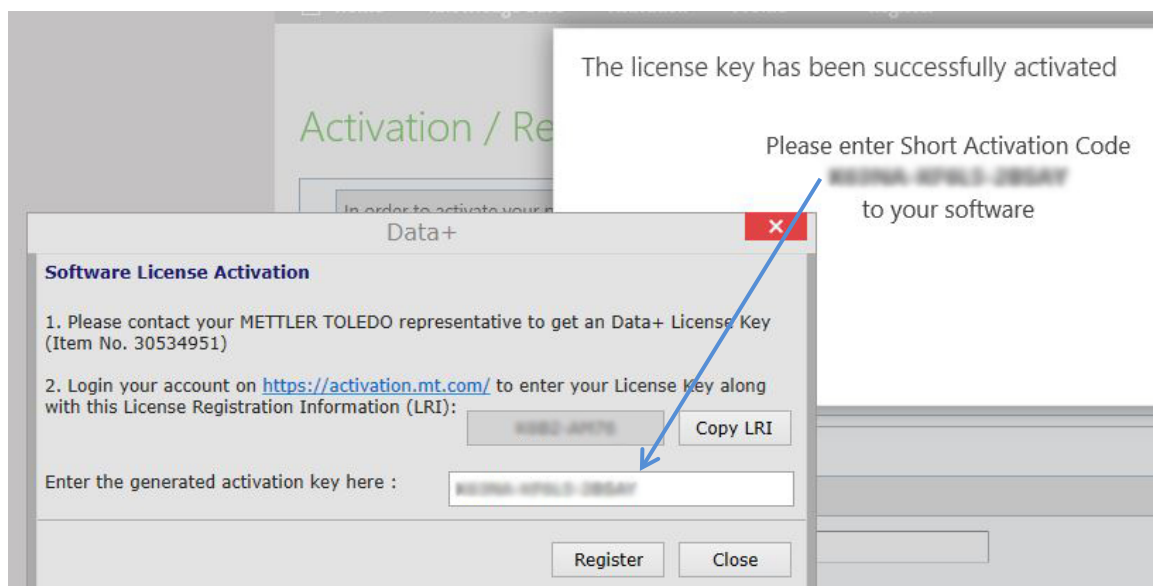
Activation / Re

In order to activate your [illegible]

The license key has been successfully activated

Please enter Short Activation Code
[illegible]
to your software

Data+

Software License Activation

1. Please contact your METTLER TOLEDO representative to get an Data+ License Key (Item No. 30534951)

2. Login your account on https://activation.mt.com/ to enter your License Key along with this License Registration Information (LRI):

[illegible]

Copy LRI

Enter the generated activation key here :

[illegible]

Register

Close